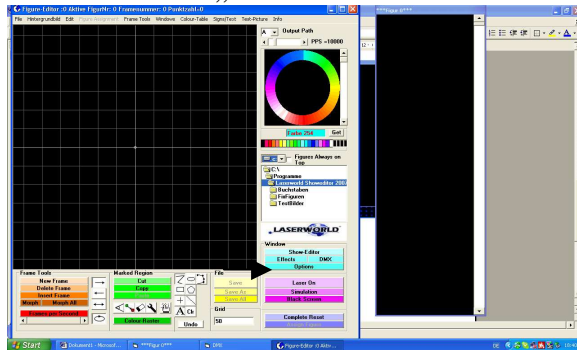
Figure-Editor :0 Aktive FigurNr: 0 Framenummer: 0 Punktzahl=0

File Hintergrundbild Edit Figure Assignment Frame Tools Windows Colour-Table Signs|Text Text-Picture Info

A Output Path

PPS =10000

Farbe 254 Get

Figures Always on Top

C:\
Programme
Laserworld Showeditor 200
Buchstaben
FaiFiguren
Testbilder

LASERWORLD

Window
Show-Editor
Effects DMX
Options

Frame Tools
New Frame
Delete Frame
Insert Frame
Morph Morph All
Frames per Second

Marked Region
Cut
Copy

Colour Raster

Undo

File
Save
Save As
Save All

Grid
50

Laser On
Simulation
Black Screen

Complete Reset
Assign Figures

***Figur 0***

Start Dokument1 - Microsof... ***Figur 0*** DMX Figure-Editor :0 Aktiv... 10:4